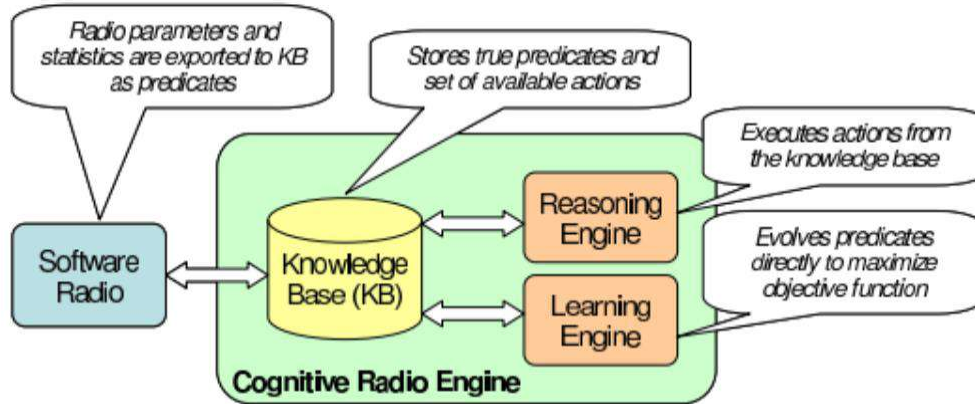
Radio parameters and statistics are exported to KB as predicates

Stores true predicates and set of available actions

Executes actions from the knowledge base

Software Radio

Knowledge Base (KB)

Reasoning Engine

Evolves predicates directly to maximize objective function

Learning Engine

Cognitive Radio Engine